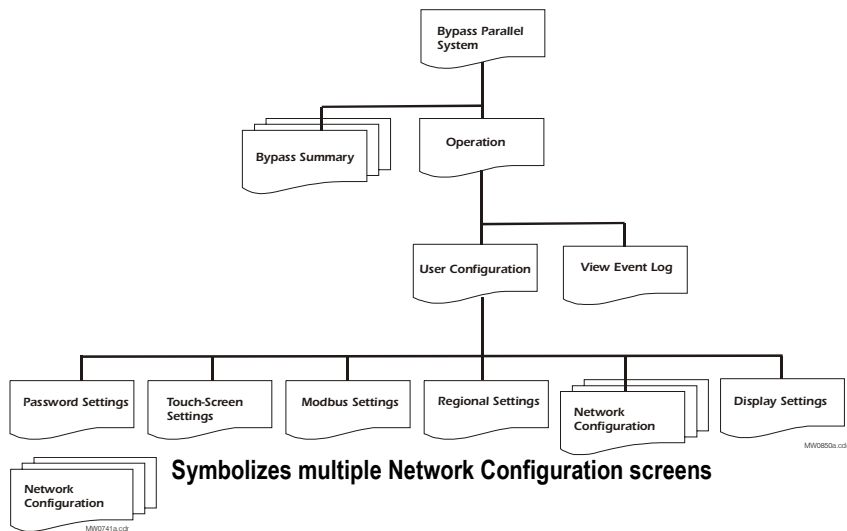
Bypass Parallel System

Bypass Summary

Operation

User Configuration

View Event Log

Password Settings

Touch-Screen Settings

Modbus Settings

Regional Settings

Network Configuration

Display Settings

MW0850a.cdr

Network Configuration

Symbolizes multiple Network Configuration screens

MW0741a.cdr